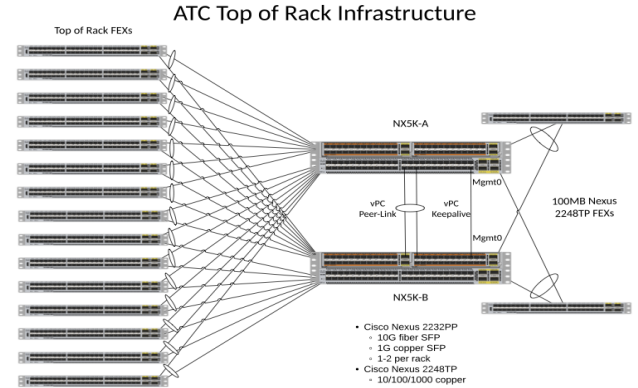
ATC Top of Rack Infrastructure

Top of Rack FEXs

NX5K-A

vPC Peer-Link

vPC Keepalive

Mgmt0

Mgmt0

100MB Nexus 2248TP FEXs

NX5K-B

• Cisco Nexus 2232PP
◦ 10G fiber SFP
◦ 1G copper SFP
◦ 1-2 per rack
• Cisco Nexus 2248TP
◦ 10/100/1000 copper